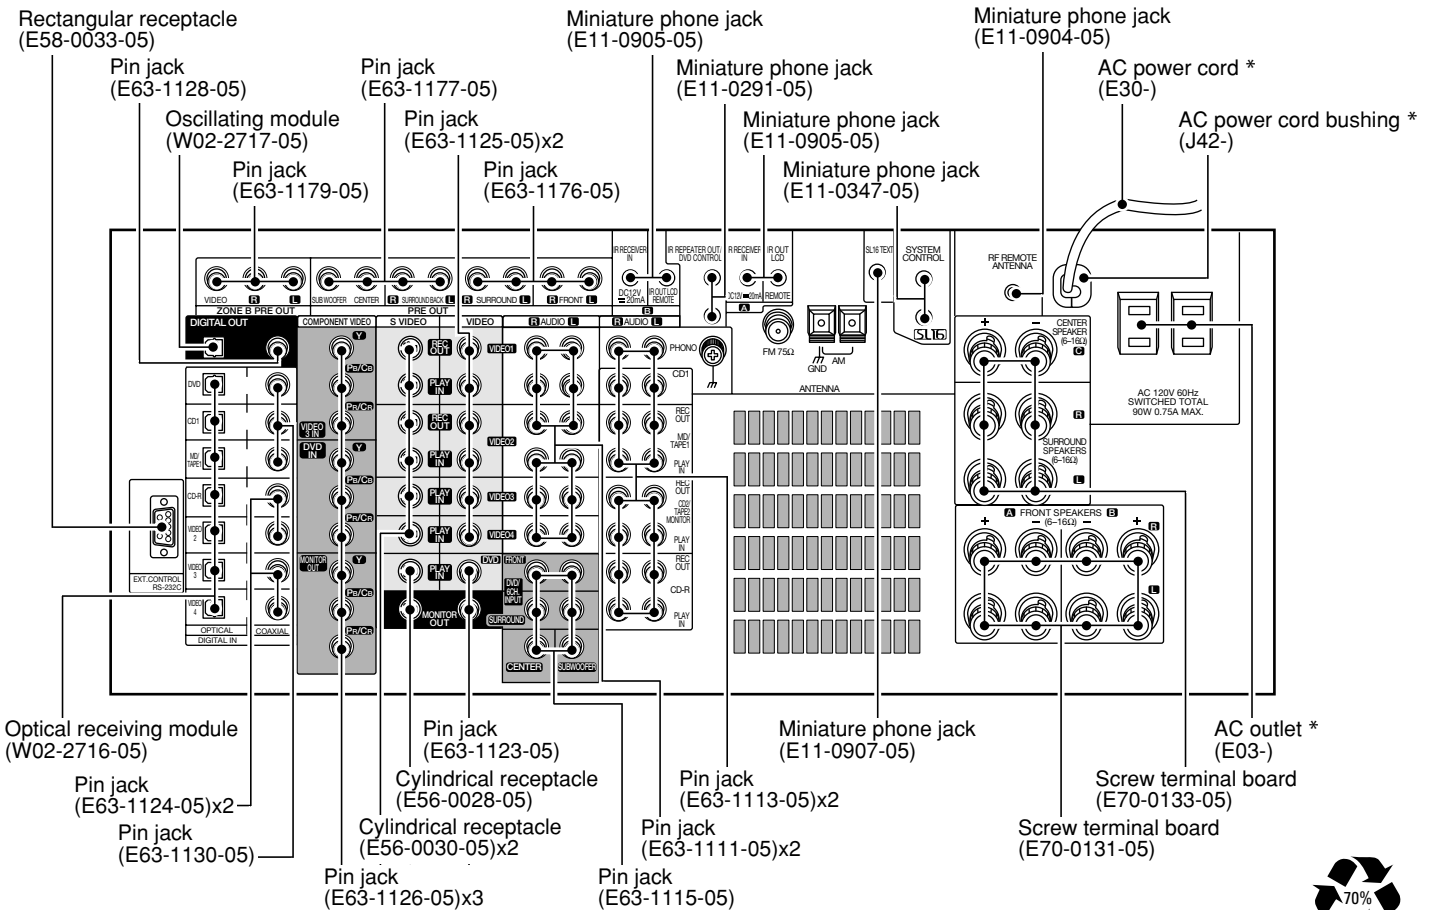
Rectangular receptacle
(E58-0033-05)

Pin jack
(E63-1128-05)

Oscillating module
(W02-2717-05)

Pin jack
(E63-1179-05)

Pin jack
(E63-1177-05)

Pin jack
(E63-1125-05)x2

Pin jack
(E63-1176-05)

Miniature phone jack
(E11-0905-05)

Miniature phone jack
(E11-0291-05)

Miniature phone jack
(E11-0905-05)

Miniature phone jack
(E11-0347-05)

Miniature phone jack
(E11-0904-05)

AC power cord *
(E30-)

AC power cord bushing *
(J42-)

VIDEO R L
ZONE B PRE OUT
SUBWOOFER CENTER R SURROUND BACK L R SURROUND L R FRONT L
PRE OUT
IR RECEIVER IN
DC12V 20mA
IR OUT LCD REMOTE
B
IR REPEATER OUT/ DVD CONTROL
IR RECEIVER IN
IR OUT LCD
DC12V 20mA REMOTE
A
SL16 TEXT
SYSTEM CONTROL
SL16
RF REMOTE ANTENNA
FM 75Ω
GND
AM
ANTENNA
DIGITAL OUT
COMPONENT VIDEO
S VIDEO
VIDEO
R AUDIO L
R AUDIO L
PHONO
Y
Pb/Cb
Pr/Cr
VIDEO 3 IN
DVD IN
MONITOR OUT
REC OUT
PLAY IN
VIDEO1
VIDEO2
VIDEO3
VIDEO4
DVD
FRONT
DVD/ 6CH INPUT
SURROUND
CENTER
SUBWOOFER
MONITOR OUT
CD1
REC OUT
MD/ TAPE1
PLAY IN
REC OUT
CD2/ TAPE2 MONITOR
PLAY IN
REC OUT
CD-R
PLAY IN
DVD
CD1
MD/ TAPE1
CD-R
VIDEO 2
VIDEO 3
VIDEO 4
OPTICAL
COAXIAL
DIGITAL IN
EXT.CONTROL RS-232C
+ −
CENTER SPEAKER (6–16Ω)
C
R
SURROUND SPEAKERS (6–16Ω)
L
A FRONT SPEAKERS B
(6–16Ω)
+ − − +
R
L
AC 120V 60Hz SWITCHED TOTAL 90W 0.75A MAX.

Optical receiving module
(W02-2716-05)

Pin jack
(E63-1124-05)x2

Pin jack
(E63-1130-05)

Pin jack
(E63-1126-05)x3

Cylindrical receptacle
(E56-0030-05)x2

Cylindrical receptacle
(E56-0028-05)

Pin jack
(E63-1123-05)

Pin jack
(E63-1115-05)

Pin jack
(E63-1111-05)x2

Pin jack
(E63-1113-05)x2

Miniature phone jack
(E11-0907-05)

Screw terminal board
(E70-0131-05)

Screw terminal board
(E70-0133-05)

AC outlet *
(E03-)

70%